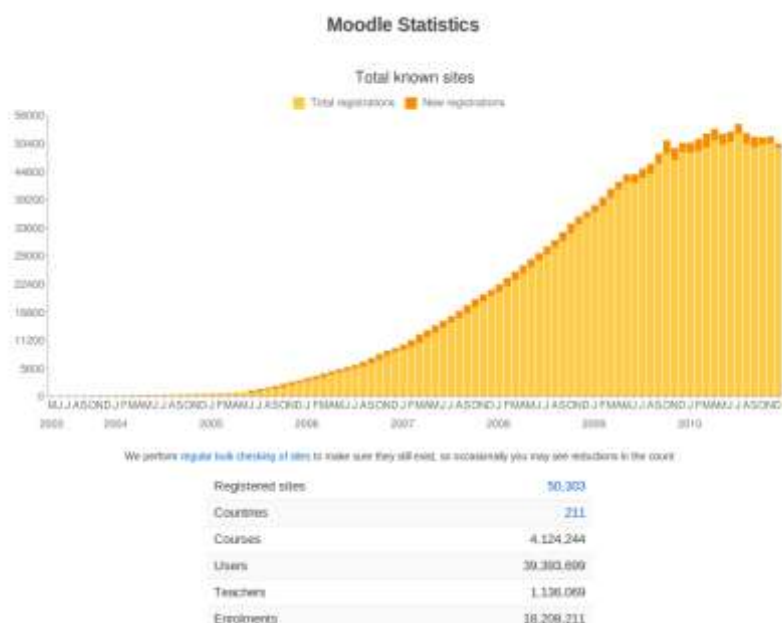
Moodle Statistics

Total known sites

Total registrations New registrations

56000
50400
44800
39200
33600
28000
22400
16800
11200
5600
0

M J J A S O N D J F M A M J J A S O N D J F M A M J J A S O N D J F M A M J J A S O N D J F M A M J J A S O N D J F M A M J J A S O N D J F M A M J J A S O N D J F M A M J J A S O N D

2003 2004 2005 2006 2007 2008 2009 2010

We perform regular bulk checking of sites to make sure they still exist, so occasionally you may see reductions in the count.

| | |
|---|---|
| Registered sites | 50,303 |
| Countries | 211 |
| Courses | 4,124,244 |
| Users | 39,393,699 |
| Teachers | 1,136,069 |
| Enrolments | 18,208,211 |